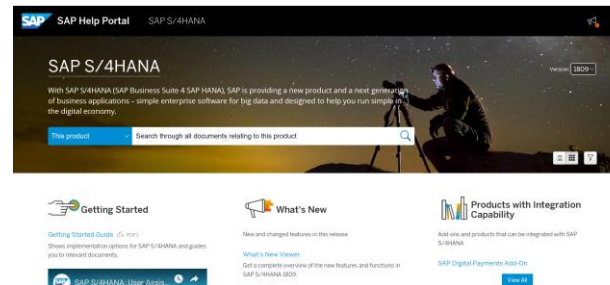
SAP SAP Help Portal SAP S/4HANA

SAP S/4HANA

Version 1809

With SAP S/4HANA (SAP Business Suite 4 SAP HANA), SAP is providing a new product and a next generation of business applications – simple enterprise software for big data and designed to help you run simple in the digital economy.

This product Search through all documents relating to this product

Getting Started

Getting Started Guide (PDF)

Shows implementation options for SAP S/4HANA and guides you to relevant documents.

SAP S/4HANA: User Assis...

What's New

New and changed features in this release

What's New Viewer

Get a complete overview of the new features and functions in SAP S/4HANA 1809.

Products with Integration Capability

Add-ons and products that can be integrated with SAP S/4HANA

SAP Digital Payments Add-On

View All